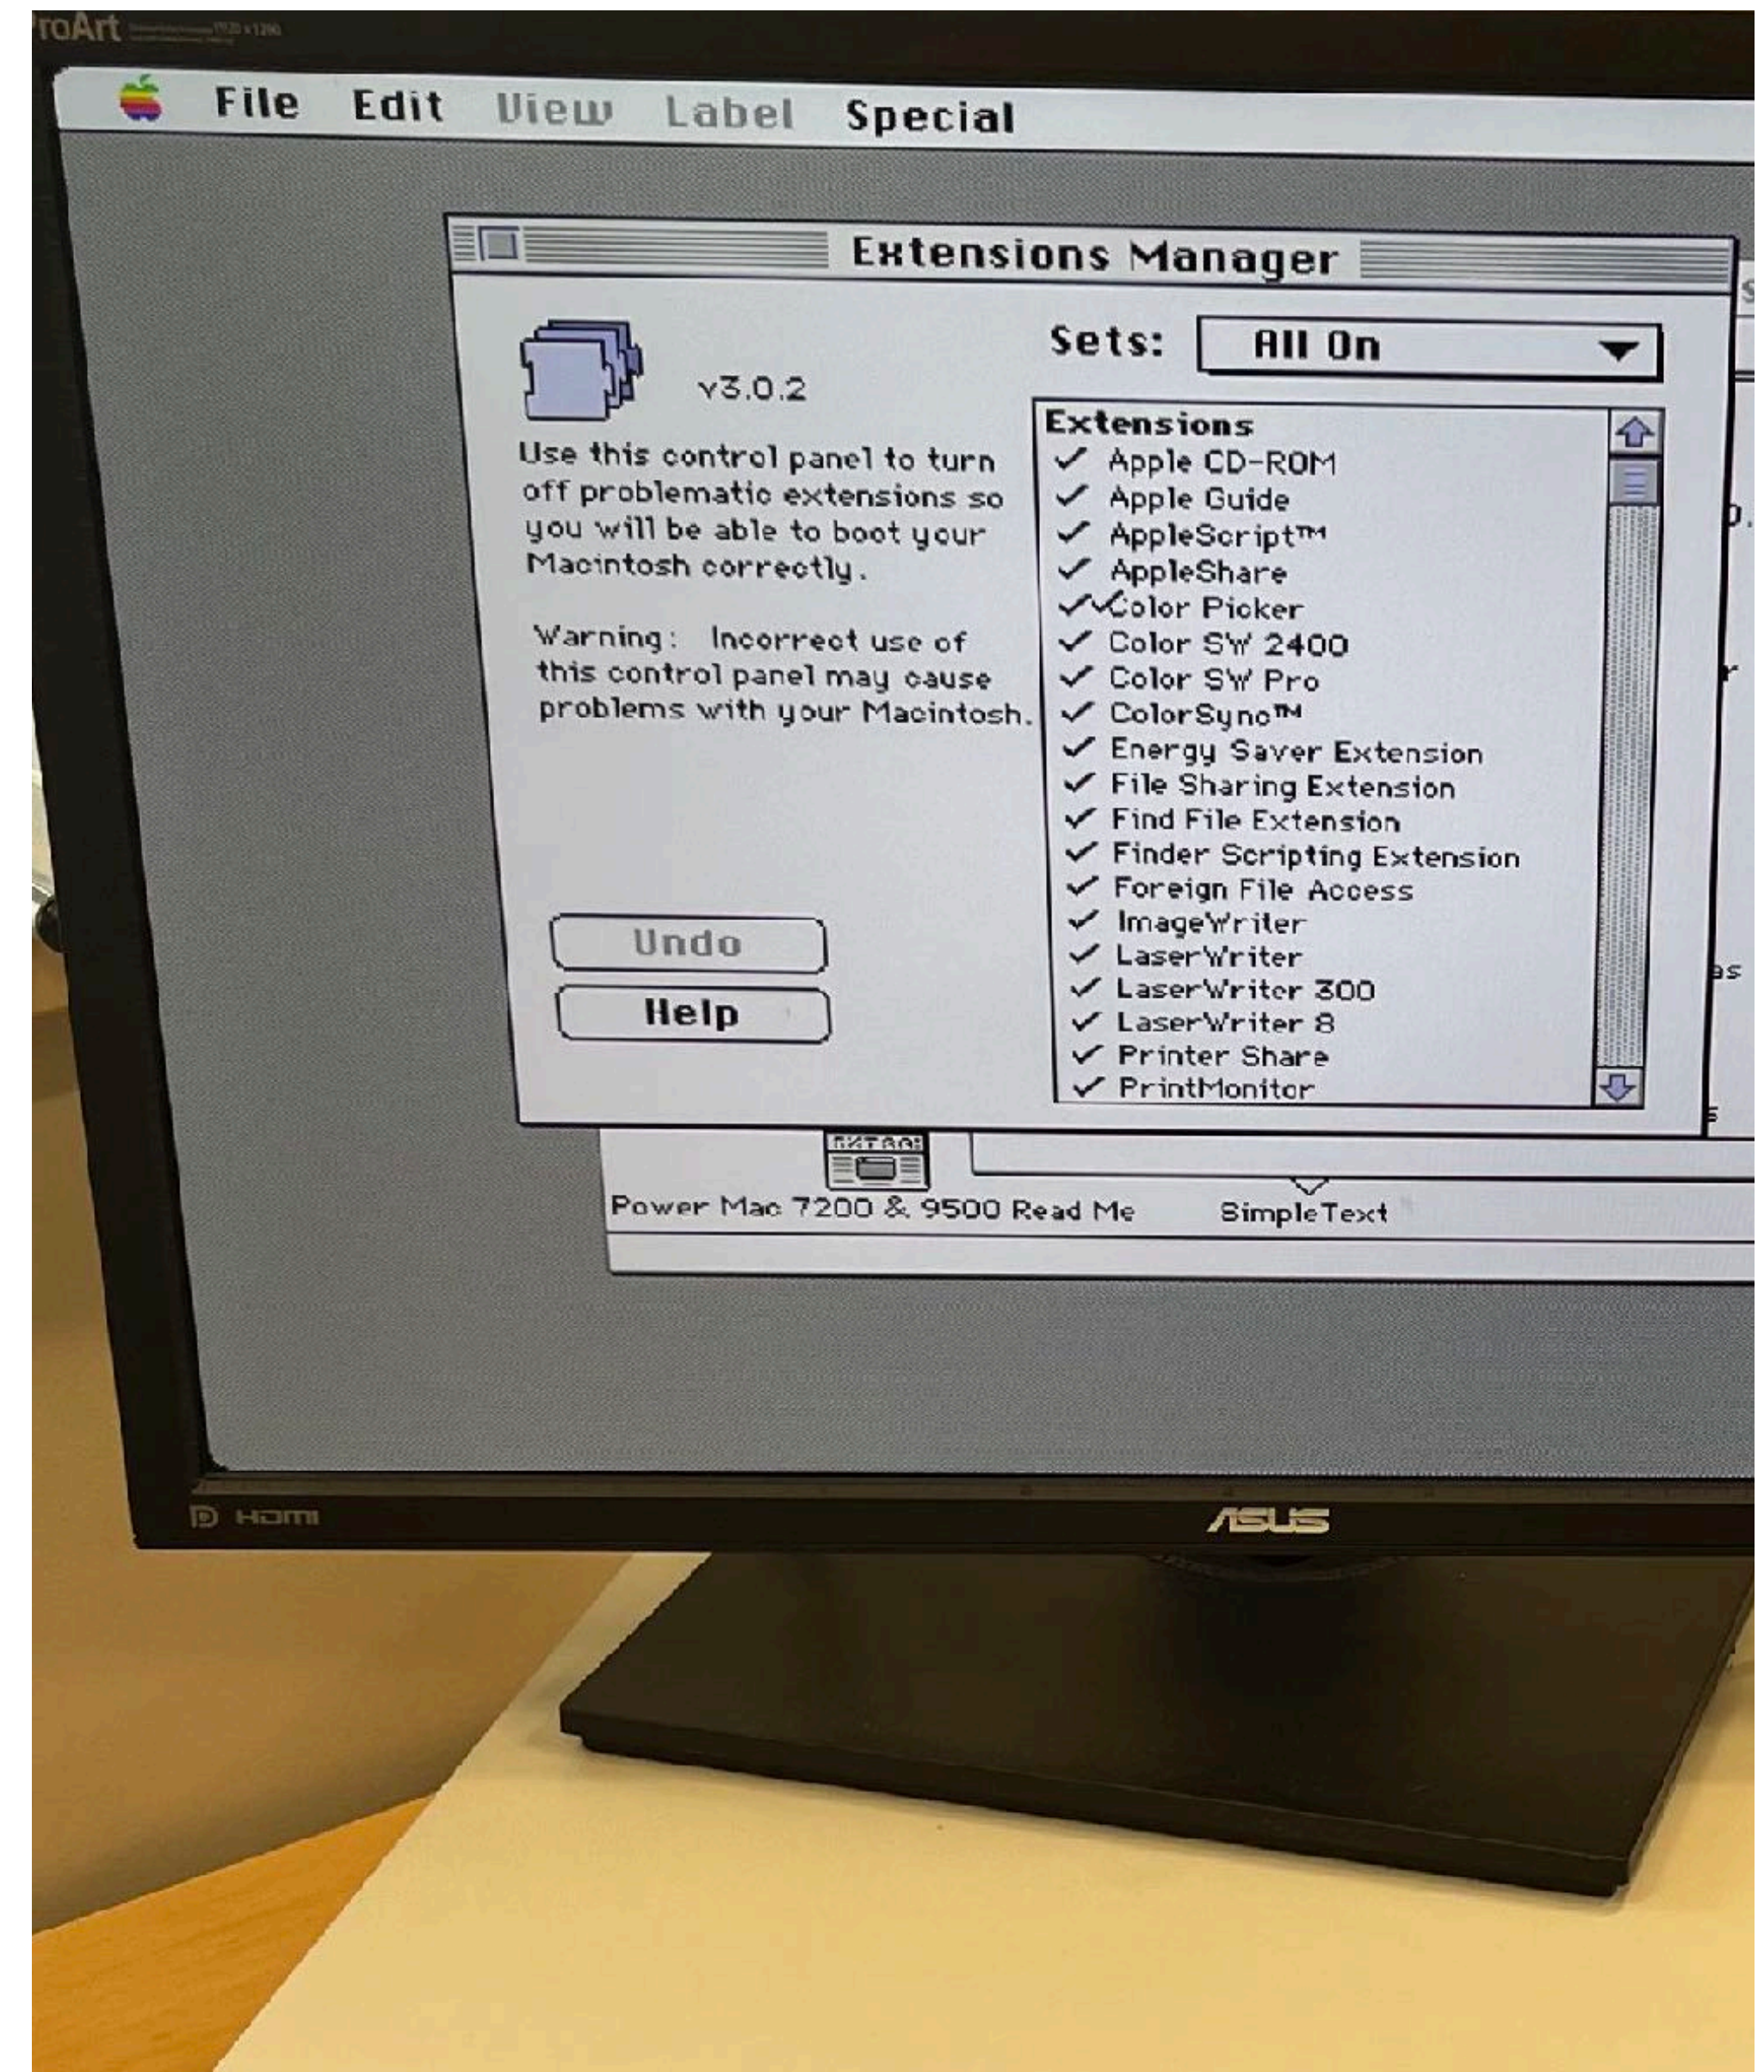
ProArt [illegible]

File Edit View Label Special

Extensions Manager

v3.0.2

Sets: All On

Use this control panel to turn off problematic extensions so you will be able to boot your Macintosh correctly.

Warning: Incorrect use of this control panel may cause problems with your Macintosh.

Undo

Help

Extensions
✓ Apple CD-ROM
✓ Apple Guide
✓ AppleScript™
✓ AppleShare
✓ Color Picker
✓ Color SW 2400
✓ Color SW Pro
✓ ColorSync™
✓ Energy Saver Extension
✓ File Sharing Extension
✓ Find File Extension
✓ Finder Scripting Extension
✓ Foreign File Access
✓ ImageWriter
✓ LaserWriter
✓ LaserWriter 300
✓ LaserWriter 8
✓ Printer Share
✓ PrintMonitor

Power Mac 7200 & 9500 Read Me

SimpleText

HDMI

ASUS